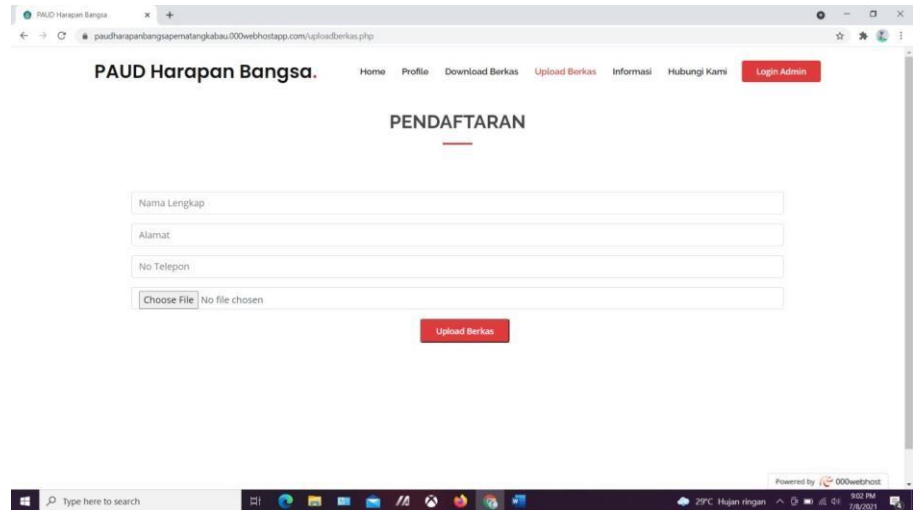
PAUD Harapan Bangsa ×

paudharapanbangsapematangkabau.000webhostapp.com/uploadberkas.php

PAUD Harapan Bangsa.

Home Profile Download Berkas Upload Berkas Informasi Hubungi Kami Login Admin

PENDAFTARAN

Nama Lengkap

Alamat

No Telepon

Choose File No file chosen

Upload Berkas

Powered by 000webhost

Type here to search

29°C Hujan ringan 9:02 PM 7/8/2021